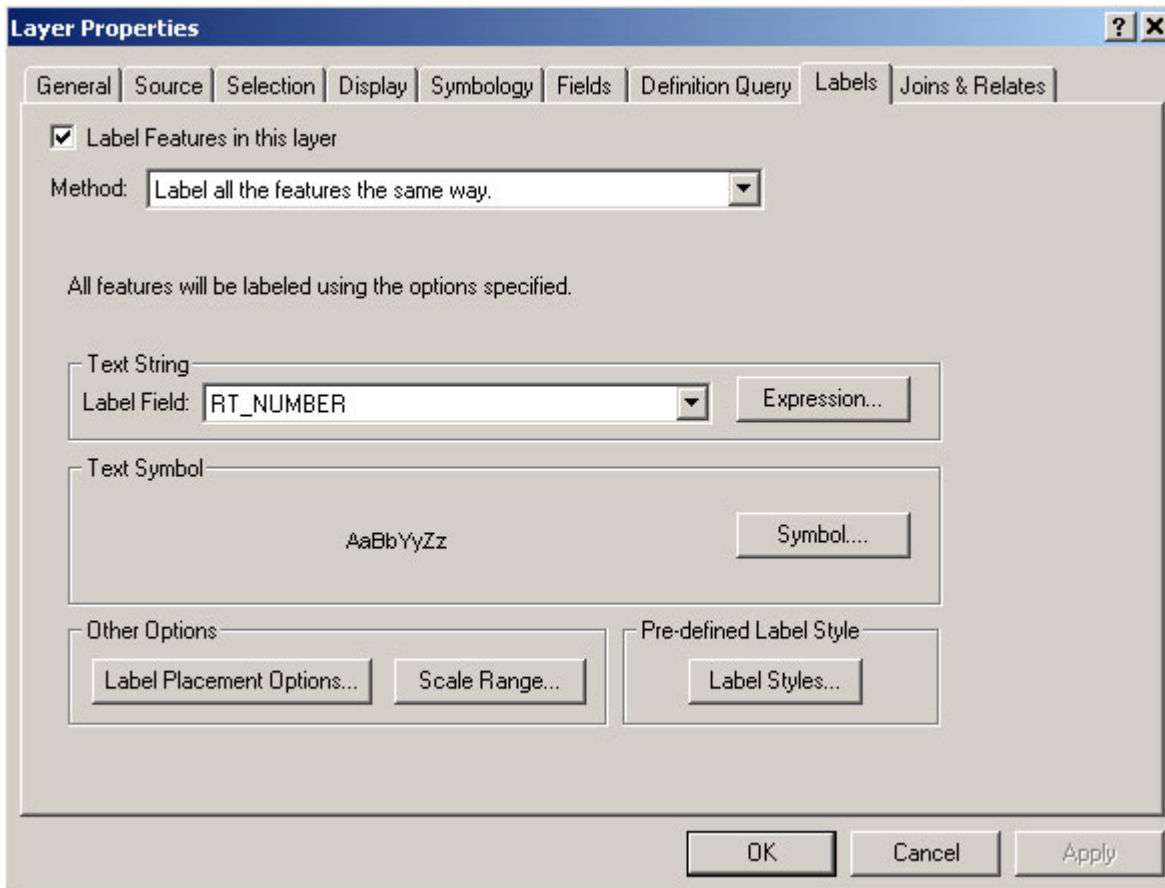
Layer Properties

?
X

General | Source | Selection | Display | Symbology | Fields | Definition Query | Labels | Joins & Relates

Label Features in this layer

Method: Label all the features the same way.

All features will be labeled using the options specified.

Text String

Label Field: RT_NUMBER

Expression...

Text Symbol

AaBbYyZz

Symbol....

Other Options

Label Placement Options...

Scale Range...

Pre-defined Label Style

Label Styles...

OK

Cancel

Apply